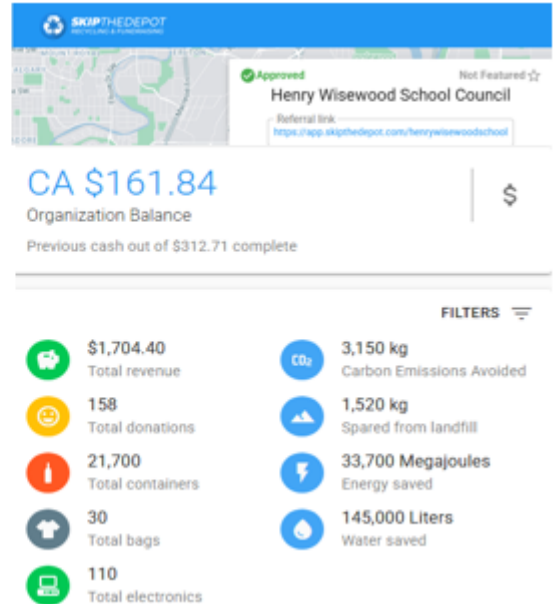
SKIPTHEDEPOT
RECYCLING & FUNDRAISING

Approved
Not Featured
Henry Wisewood School Council
Referral link
https://app.skipthedepot.com/henrywisewoodschool

CA $161.84
Organization Balance
Previous cash out of $312.71 complete

$

FILTERS

$1,704.40
Total revenue

158
Total donations

21,700
Total containers

30
Total bags

110
Total electronics

$CO_2$
3,150 kg
Carbon Emissions Avoided

1,520 kg
Spared from landfill

33,700 Megajoules
Energy saved

145,000 Liters
Water saved